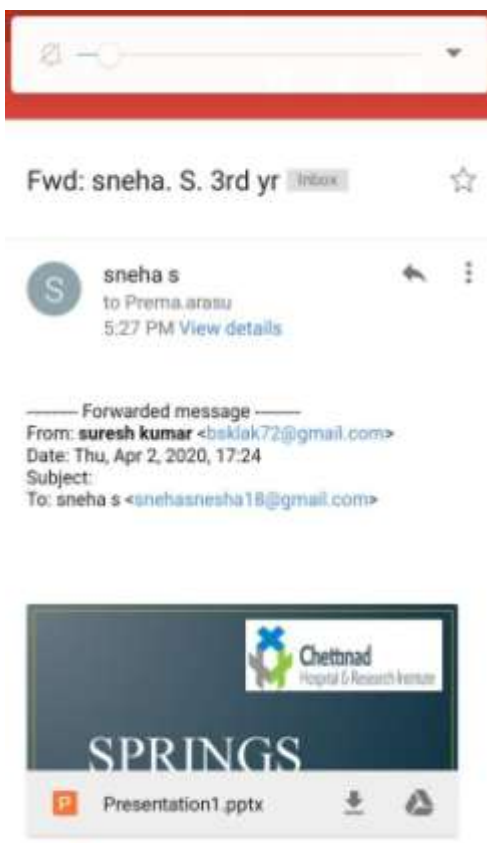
Fwd: sneha. S. 3rd yr Inbox

S

sneha s
to Prema.arasu
5:27 PM View details

---------- Forwarded message ---------
From: **suresh kumar** <bsklak72@gmail.com>
Date: Thu, Apr 2, 2020, 17:24
Subject:
To: sneha s <snehasnesha18@gmail.com>

Chettinad
Hospital & Research Institute

SPRINGS

P Presentation1.pptx